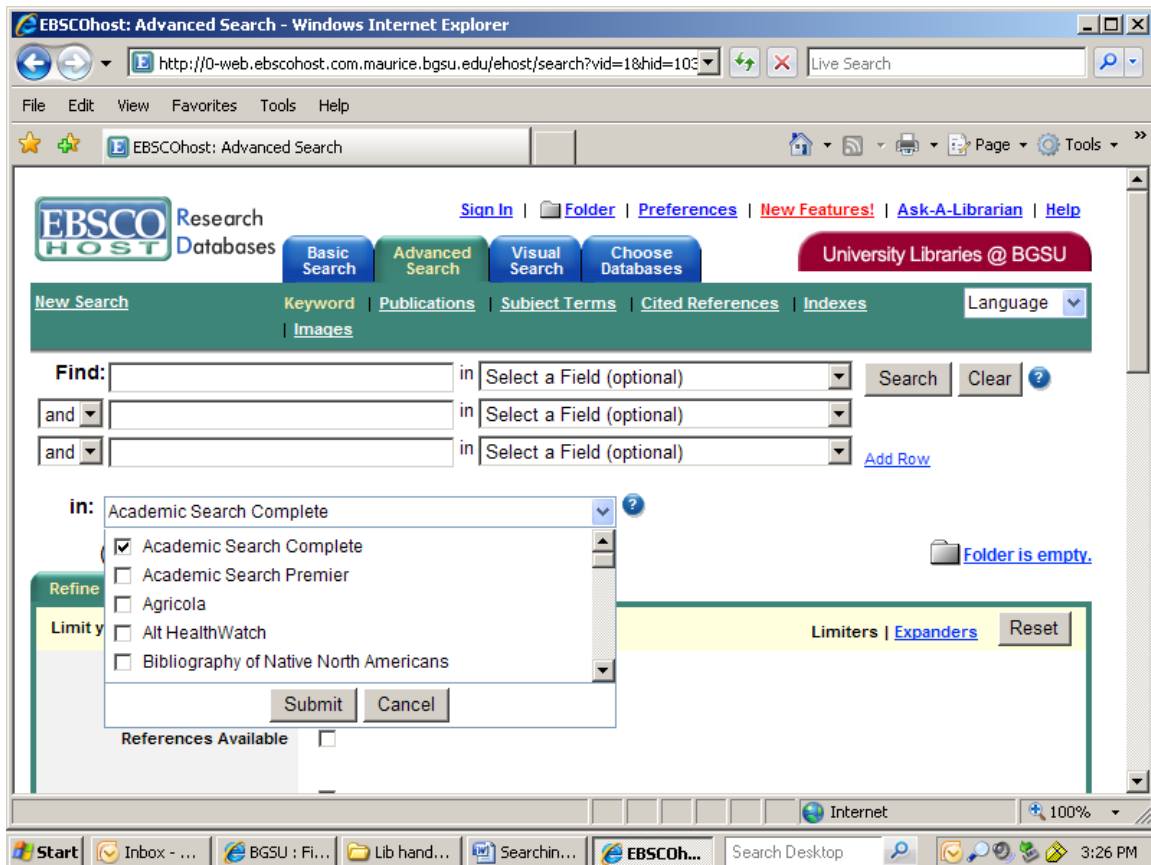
EBSCOhost: Advanced Search - Windows Internet Explorer

http://0-web.ebscohost.com.maurice.bgsu.edu/ehost/search?vid=1&hid=103

Live Search

File Edit View Favorites Tools Help

EBSCOhost: Advanced Search

Page Tools

EBSCO HOST Research Databases

Sign In | Folder | Preferences | New Features! | Ask-A-Librarian | Help

Basic Search | Advanced Search | Visual Search | Choose Databases

University Libraries @ BGSU

New Search

Keyword | Publications | Subject Terms | Cited References | Indexes | Images

Language

Find: in Select a Field (optional) Search Clear

and in Select a Field (optional)

and in Select a Field (optional) Add Row

in: Academic Search Complete

Academic Search Complete
Academic Search Premier
Agricola
Alt HealthWatch
Bibliography of Native North Americans

Submit Cancel

Folder is empty.

Refine

Limit y

Limiters | Expanders Reset

References Available

Internet 100%

Start Inbox - ... BGSU : Fi... Lib hand... Searchin... EBSCOh... Search Desktop 3:26 PM